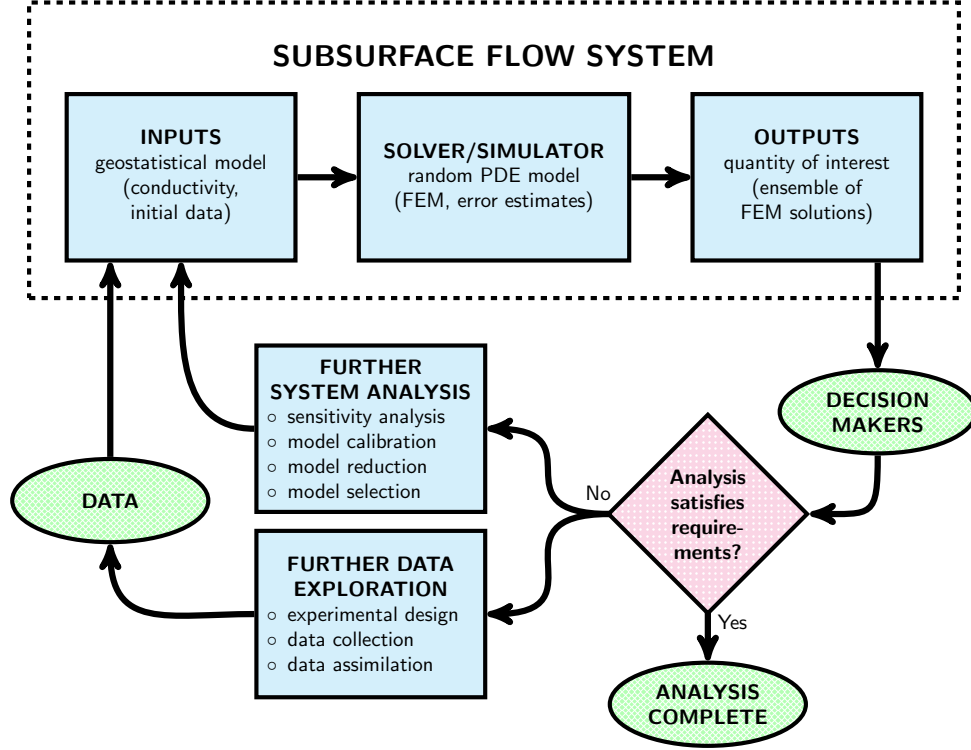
SUBSURFACE FLOW SYSTEM

INPUTS
geostatistical model
(conductivity, initial data)

SOLVER/SIMULATOR
random PDE model
(FEM, error estimates)

OUTPUTS
quantity of interest
(ensemble of FEM solutions)

DECISION MAKERS

FURTHER SYSTEM ANALYSIS
○ sensitivity analysis
○ model calibration
○ model reduction
○ model selection

DATA

No

Analysis satisfies requirements?

FURTHER DATA EXPLORATION
○ experimental design
○ data collection
○ data assimilation

Yes

ANALYSIS COMPLETE